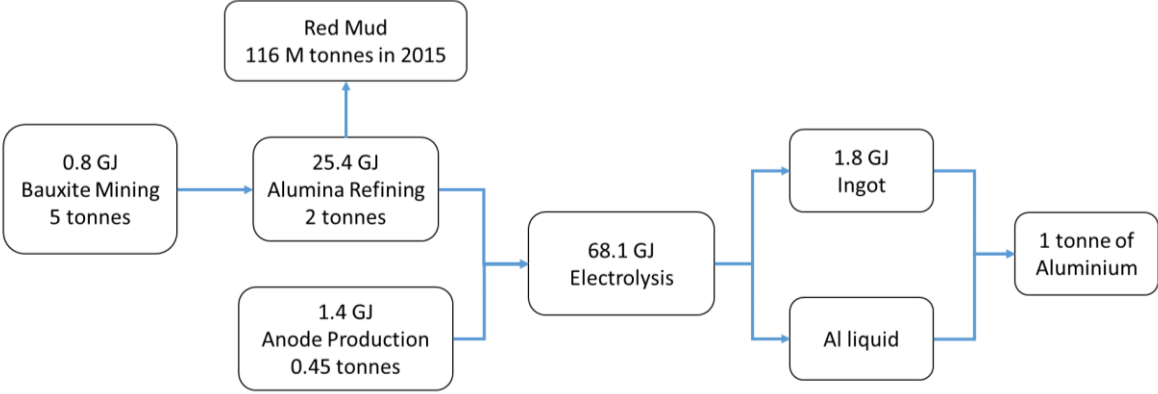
Red Mud
116 M tonnes in 2015

0.8 GJ
Bauxite Mining
5 tonnes

25.4 GJ
Alumina Refining
2 tonnes

1.4 GJ
Anode Production
0.45 tonnes

68.1 GJ
Electrolysis

1.8 GJ
Ingot

Al liquid

1 tonne of
Aluminium